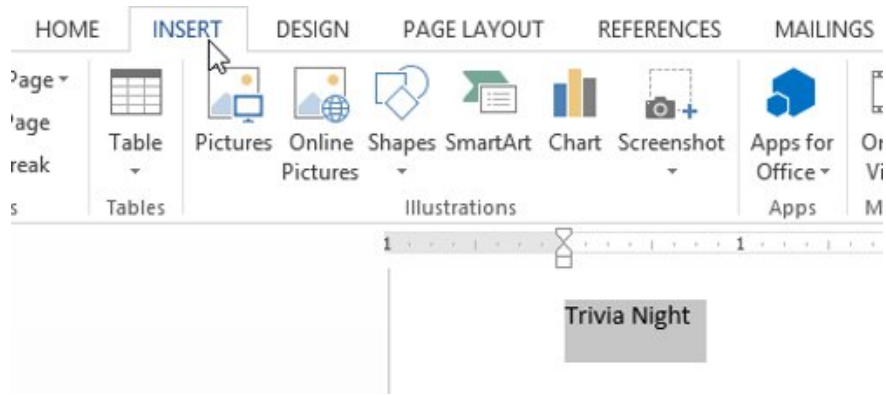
HOME INSERT DESIGN PAGE LAYOUT REFERENCES MAILINGS

Page
Page
reak
s

Table
Tables

Pictures
Online Pictures
Shapes
SmartArt
Chart
Screenshot
Illustrations

Apps for Office
Apps

Or
Vi
M

1 1

Trivia Night